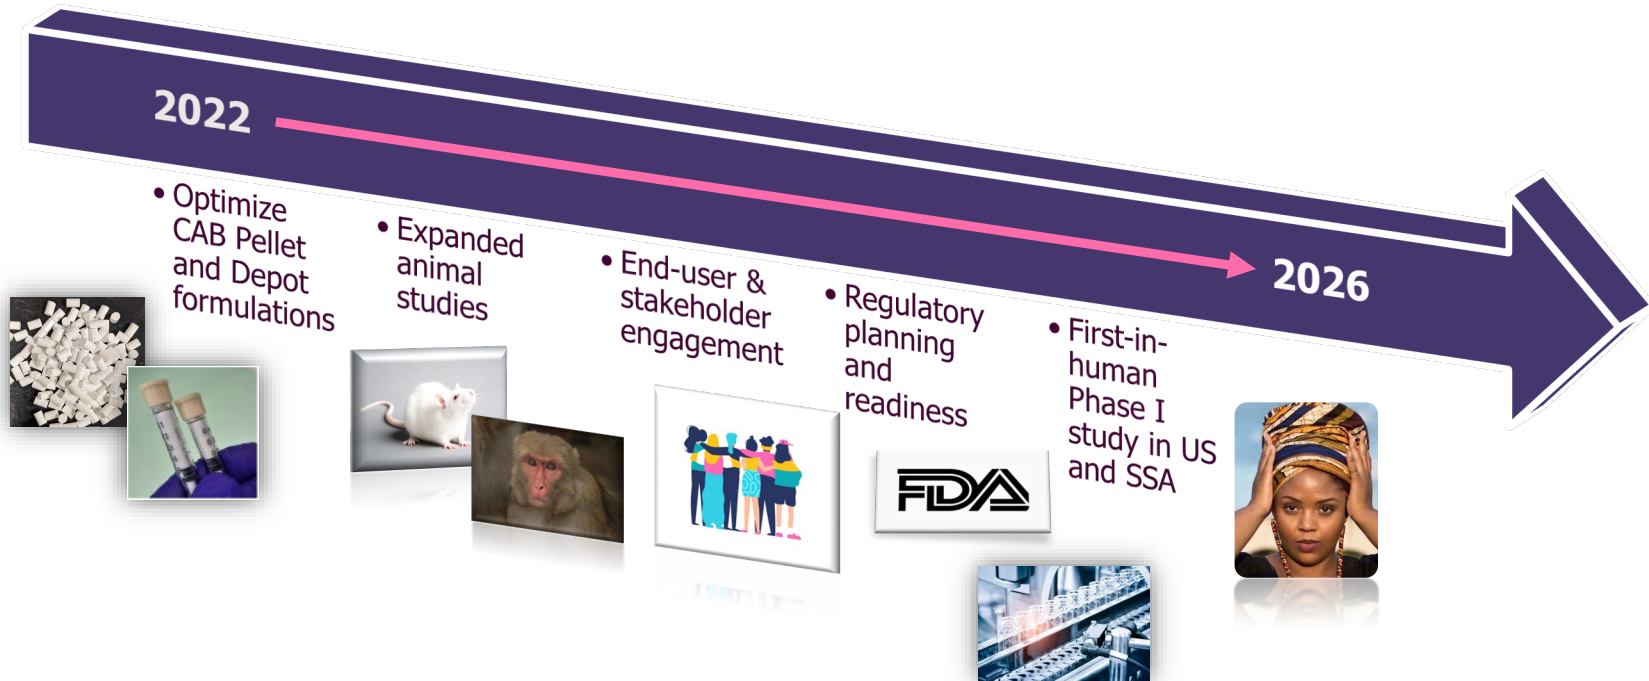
2022

2026

• Optimize CAB Pellet and Depot formulations

• Expanded animal studies

• End-user & stakeholder engagement

• Regulatory planning and readiness

• First-in-human Phase I study in US and SSA

FDA